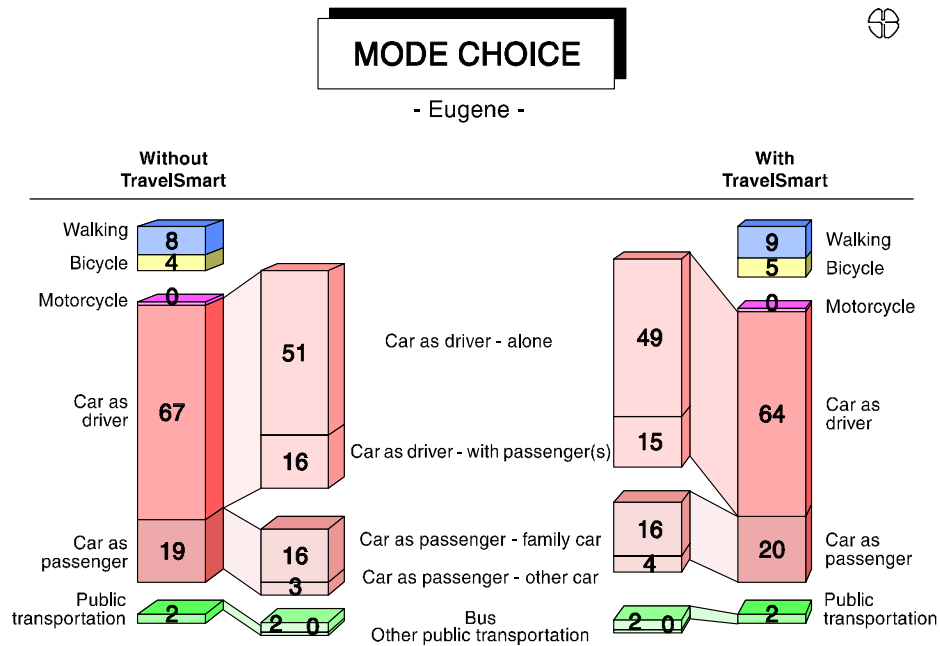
MODE CHOICE

- Eugene -

Without TravelSmart

With TravelSmart

Walking
8
Bicycle
4
Motorcycle
0
Car as driver
67
Car as passenger
19
Public transportation
2

51
16
16
3
2 0

Car as driver - alone
Car as driver - with passenger(s)
Car as passenger - family car
Car as passenger - other car
Bus
Other public transportation

49
15
16
4
2 0

9
Walking
5
Bicycle
0
Motorcycle
64
Car as driver
20
Car as passenger
2
Public transportation